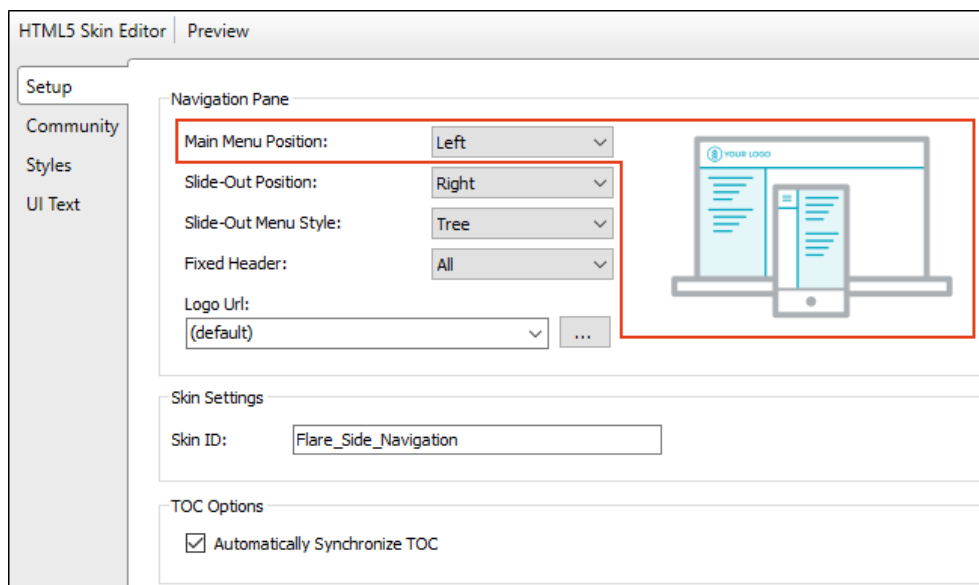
HTML5 Skin Editor | Preview

Setup
Community
Styles
UI Text

Navigation Pane

Main Menu Position: Left

Slide-Out Position: Right

Slide-Out Menu Style: Tree

Fixed Header: All

Logo Url:
(default) ...

YOUR LOGO

Skin Settings

Skin ID: Flare_Side_Navigation

TOC Options

Automatically Synchronize TOC